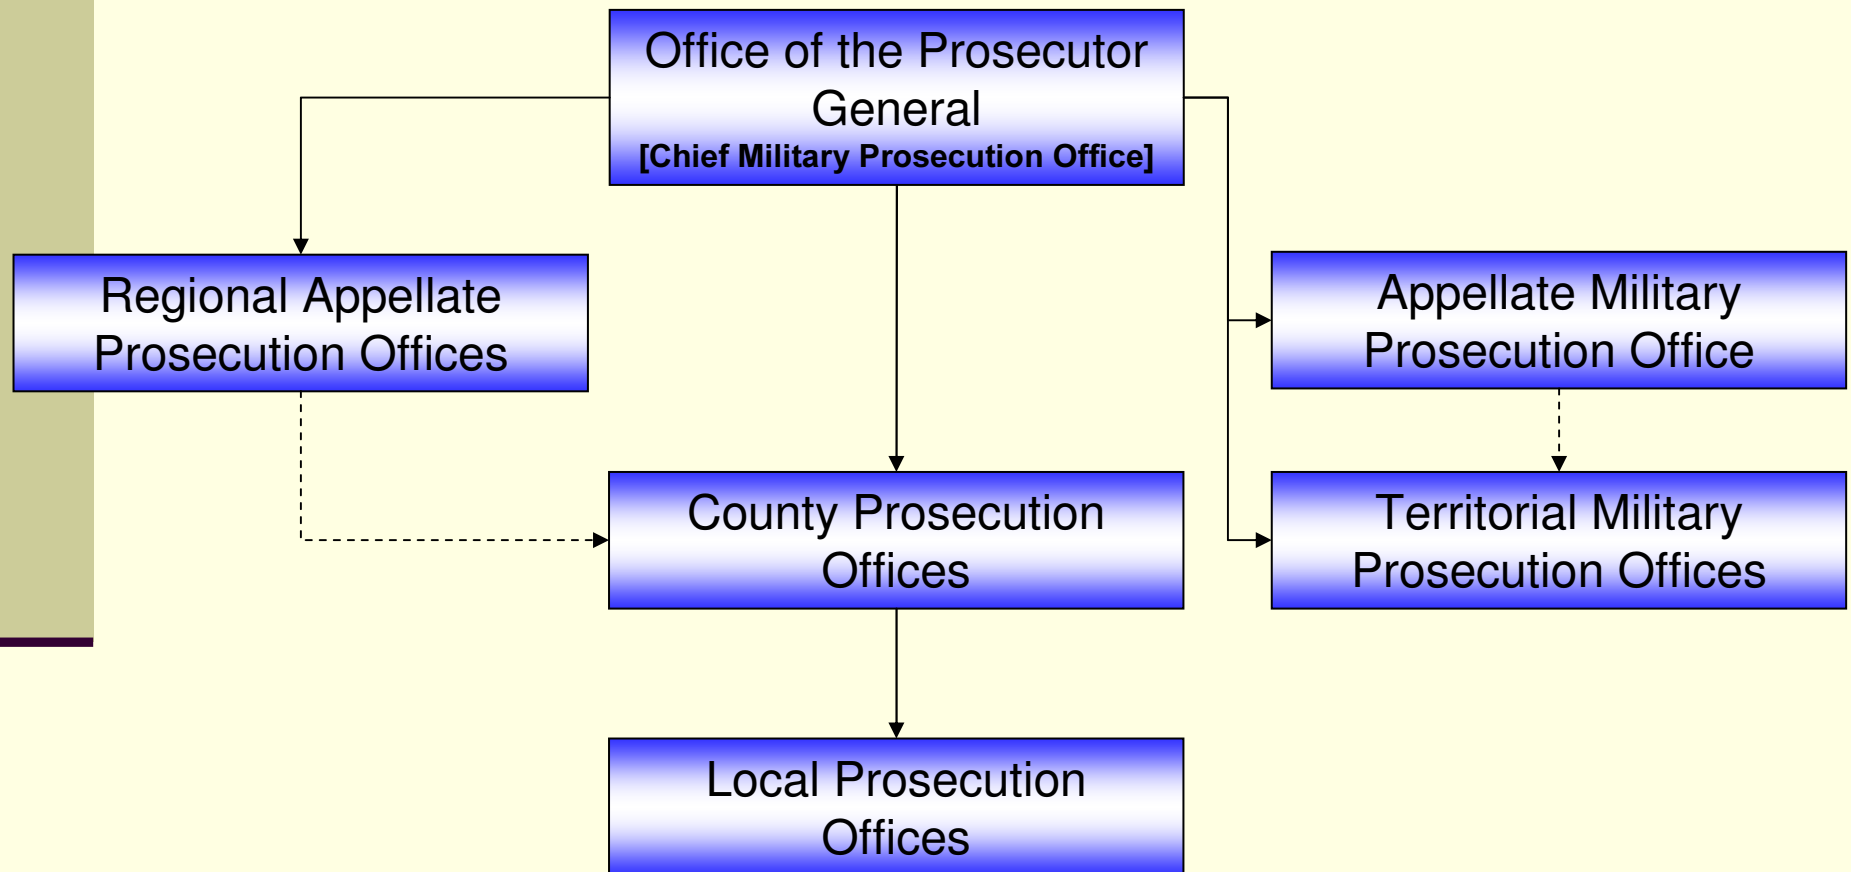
Office of the Prosecutor General
[Chief Military Prosecution Office]

Regional Appellate Prosecution Offices

Appellate Military Prosecution Office

County Prosecution Offices

Territorial Military Prosecution Offices

Local Prosecution Offices